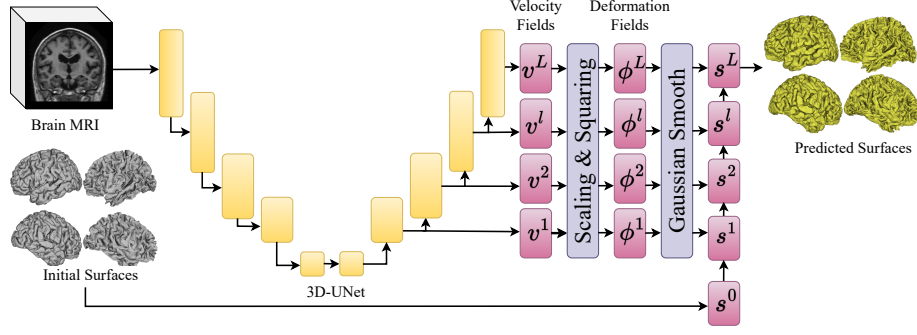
Brain MRI

Initial Surfaces

3D-UNet

Velocity Fields

Deformation Fields

$v^L$

$v^l$

$v^2$

$v^1$

Scaling & Squaring

$\phi^L$

$\phi^l$

$\phi^2$

$\phi^1$

Gaussian Smooth

$s^L$

$s^l$

$s^2$

$s^1$

$s^0$

Predicted Surfaces